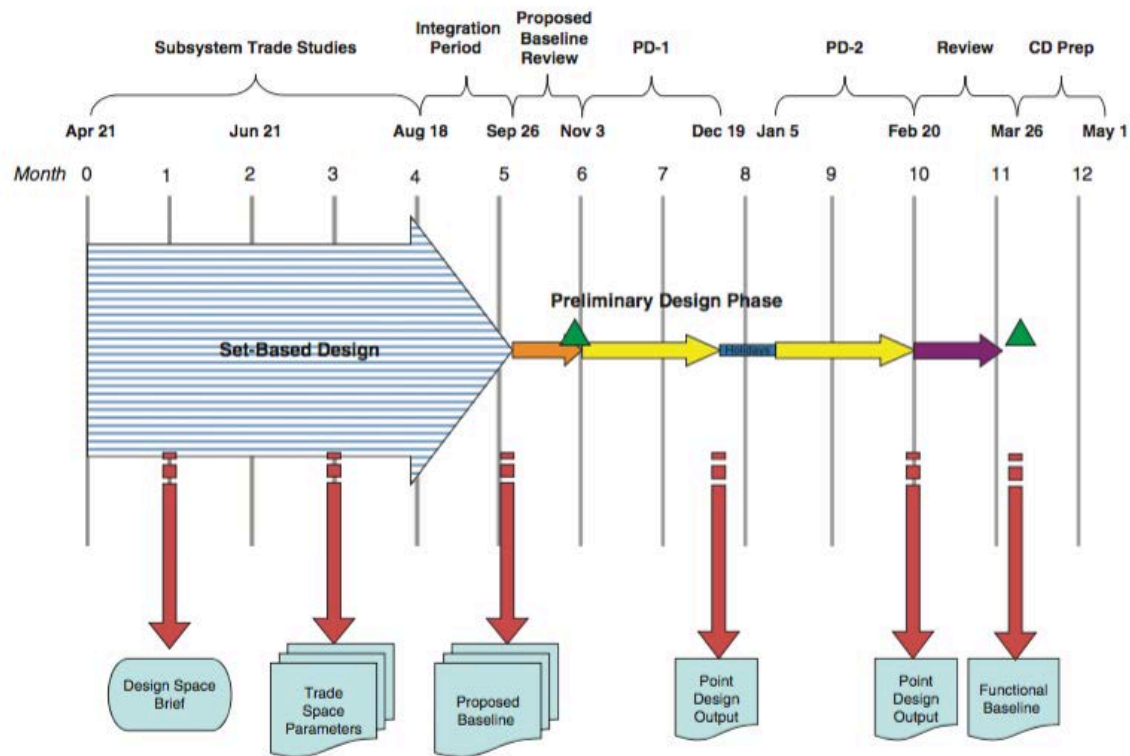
Subsystem Trade Studies

Integration Period

Proposed Baseline Review

PD-1

PD-2

Review

CD Prep

Apr 21

Jun 21

Aug 18

Sep 26

Nov 3

Dec 19

Jan 5

Feb 20

Mar 26

May 1

Month 0 1 2 3 4 5 6 7 8 9 10 11 12

Preliminary Design Phase

Set-Based Design

Holidays

Design Space Brief

Trade Space Parameters

Proposed Baseline

Point Design Output

Point Design Output

Functional Baseline